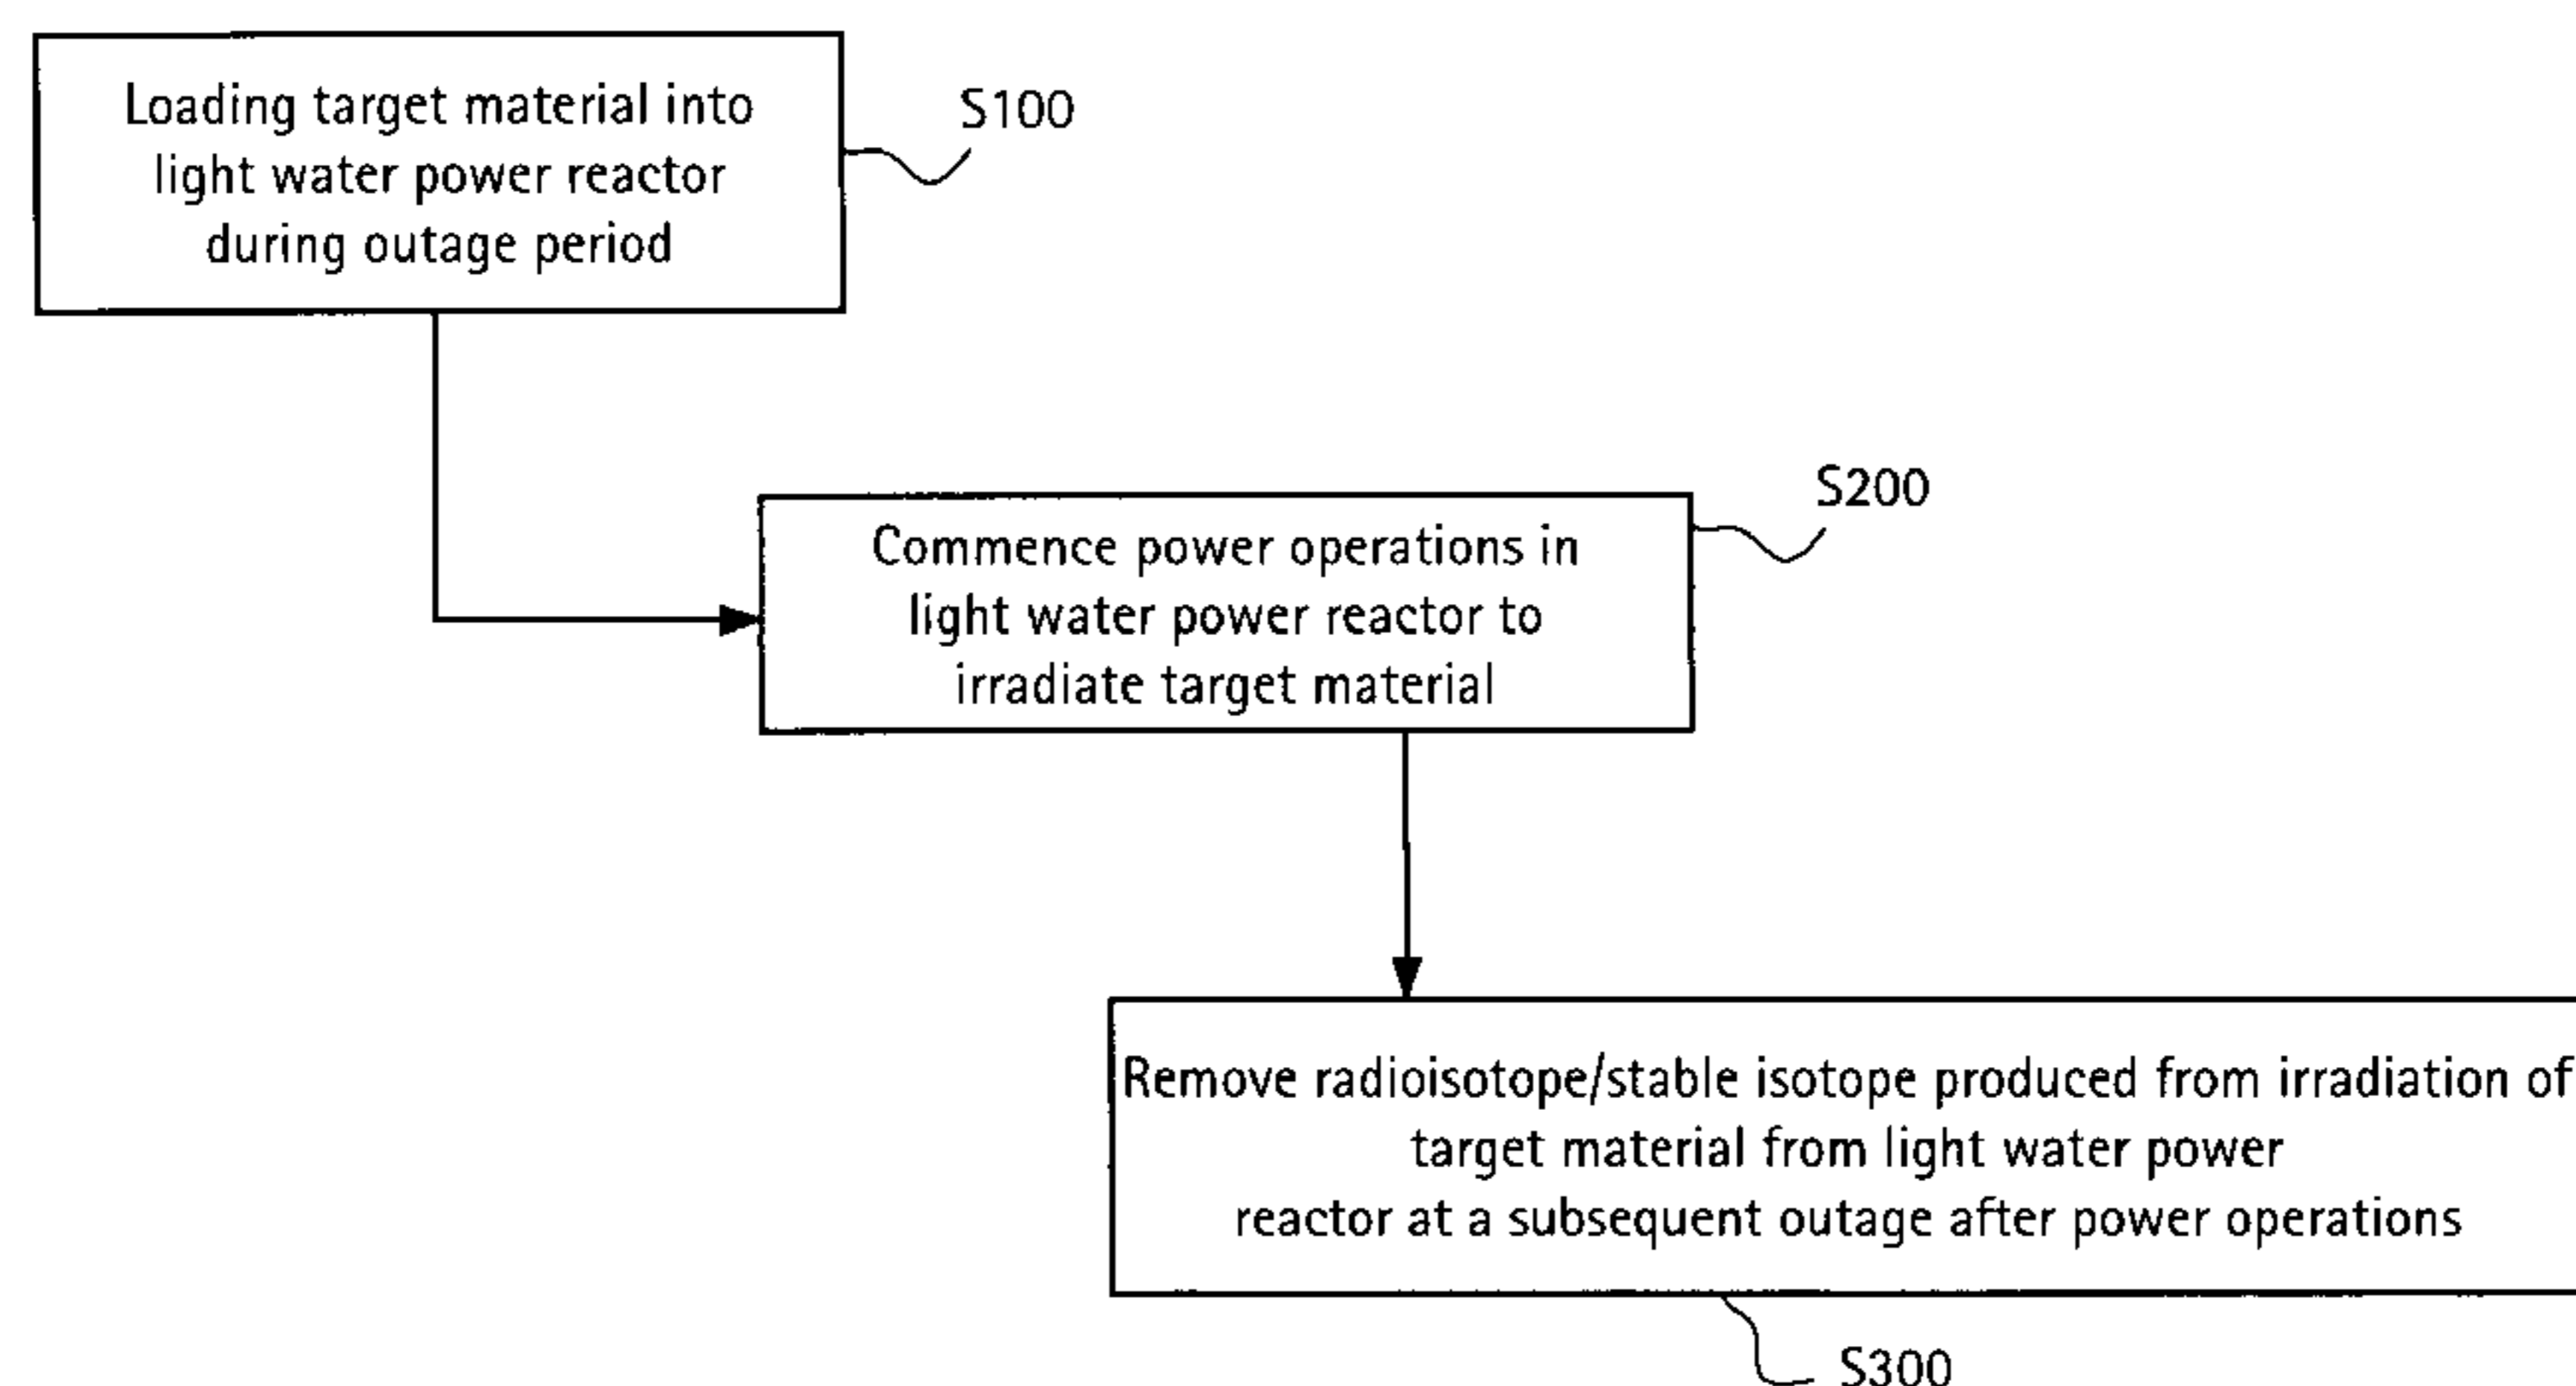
Loading target material into light water power reactor during outage period

S100

S200

Commence power operations in light water power reactor to irradiate target material

Remove radioisotope/stable isotope produced from irradiation of target material from light water power reactor at a subsequent outage after power operations

S300